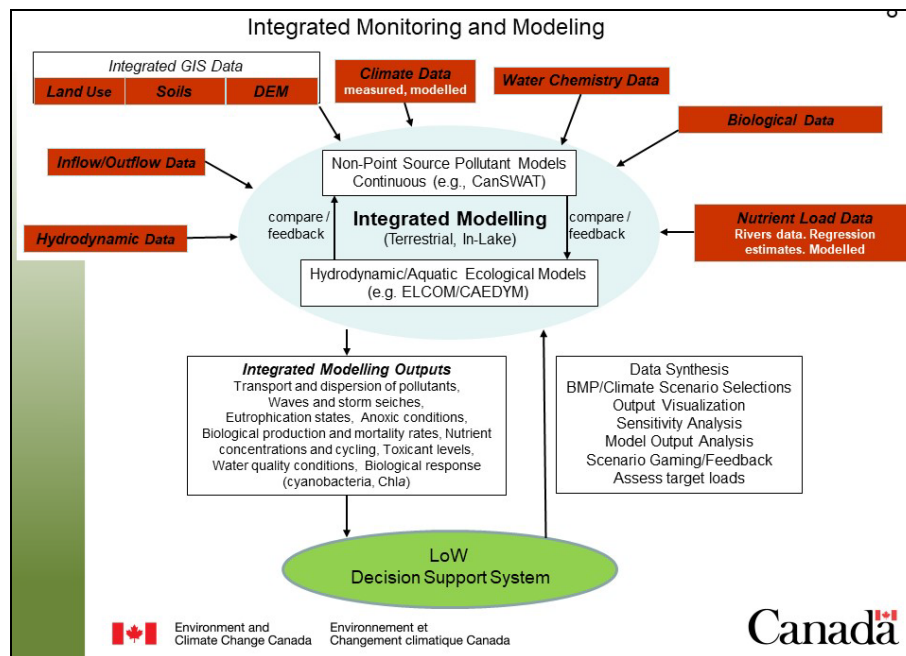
Integrated Monitoring and Modeling

8

Integrated GIS Data

| Land Use | Soils | DEM |
|---|---|---|

Climate Data
measured, modelled

Water Chemistry Data

Biological Data

Inflow/Outflow Data

Hydrodynamic Data

Nutrient Load Data
Rivers data. Regression estimates. Modelled

Non-Point Source Pollutant Models
Continuous (e.g., CanSWAT)

compare / feedback

Integrated Modelling
(Terrestrial, In-Lake)

compare / feedback

Hydrodynamic/Aquatic Ecological Models
(e.g. ELCOM/CAEDYM)

Integrated Modelling Outputs
Transport and dispersion of pollutants, Waves and storm seiches, Eutrophication states, Anoxic conditions, Biological production and mortality rates, Nutrient concentrations and cycling, Toxicant levels, Water quality conditions, Biological response (cyanobacteria, Chla)

Data Synthesis
BMP/Climate Scenario Selections
Output Visualization
Sensitivity Analysis
Model Output Analysis
Scenario Gaming/Feedback
Assess target loads

LoW
Decision Support System

Environment and Climate Change Canada
Environnement et Changement climatique Canada

Canada